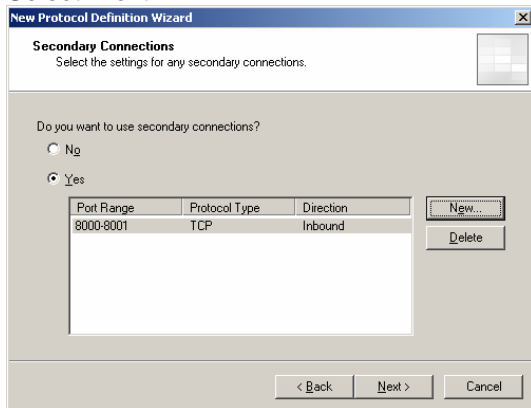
New Protocol Definition Wizard

Secondary Connections
Select the settings for any secondary connections.

Do you want to use secondary connections?

No

Yes

| Port Range | Protocol Type | Direction |
|---|---|---|
| 8000-8001 | TCP | Inbound |

New...

Delete

< Back

Next >

Cancel